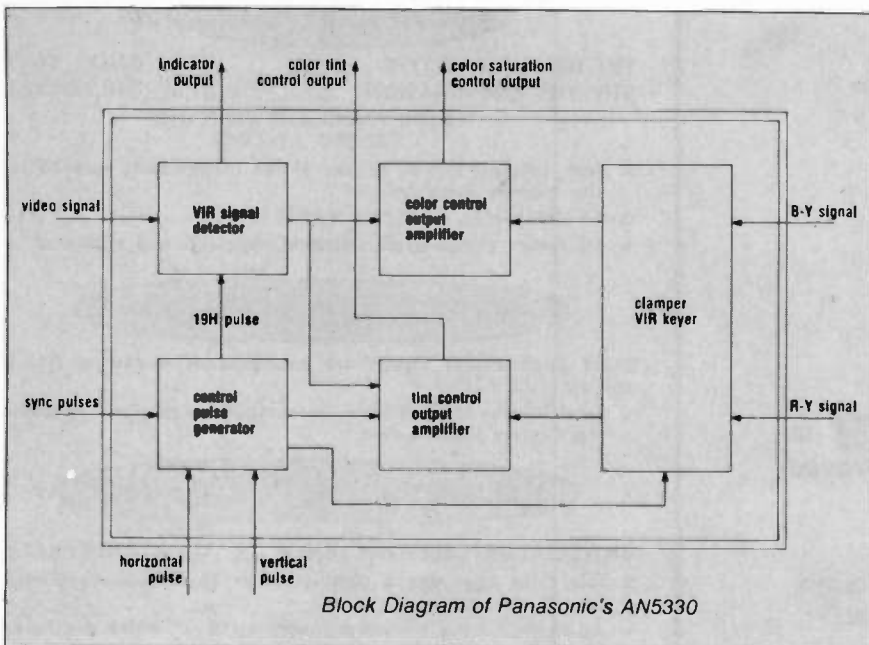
indicator output

color tint control output

color saturation control output

video signal

VIR signal detector

color control output amplifier

B-Y signal

clamper VIR keyer

19H pulse

sync pulses

control pulse generator

tint control output amplifier

R-Y signal

horizontal pulse

vertical pulse

Block Diagram of Panasonic's AN5330